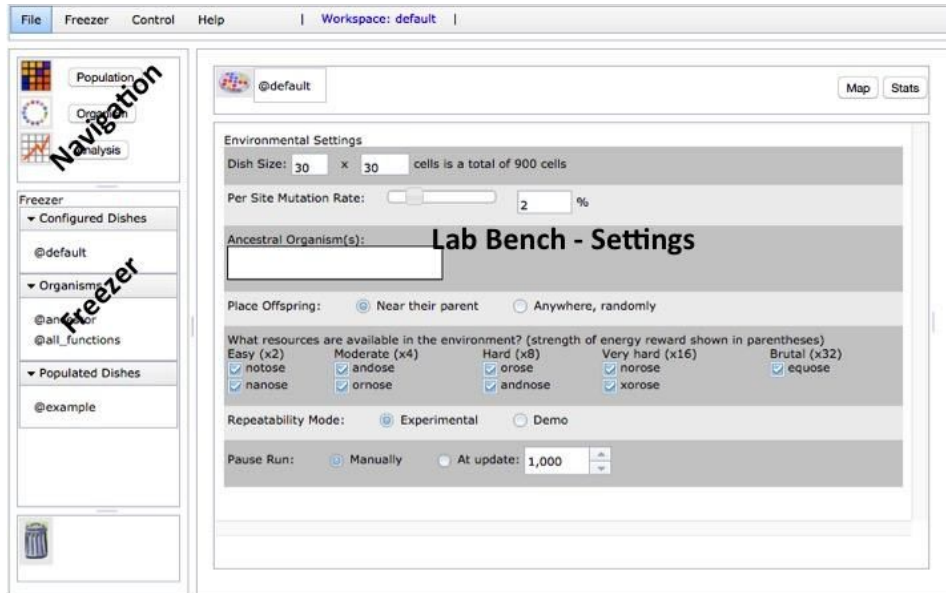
File Freezer Control Help | Workspace: default |

Population
Organism
Analysis
Navigation

Freezer
Configured Dishes
@default
Organisms
@ancestor
@all_functions
Populated Dishes
@example
Freezer

@default
Map Stats

Environmental Settings
Dish Size: 30 x 30 cells is a total of 900 cells
Per Site Mutation Rate: 2 %
Ancestral Organism(s):
Lab Bench - Settings
Place Offspring: Near their parent Anywhere, randomly
What resources are available in the environment? (strength of energy reward shown in parentheses)

| Easy (x2) | Moderate (x4) | Hard (x8) | Very hard (x16) | Brutal (x32) |
|---|---|---|---|---|
| notose | andose | orose | norose | equose |
| nanose | ornose | andnose | xorose | |

Repeatability Mode: Experimental Demo
Pause Run: Manually At update: 1,000